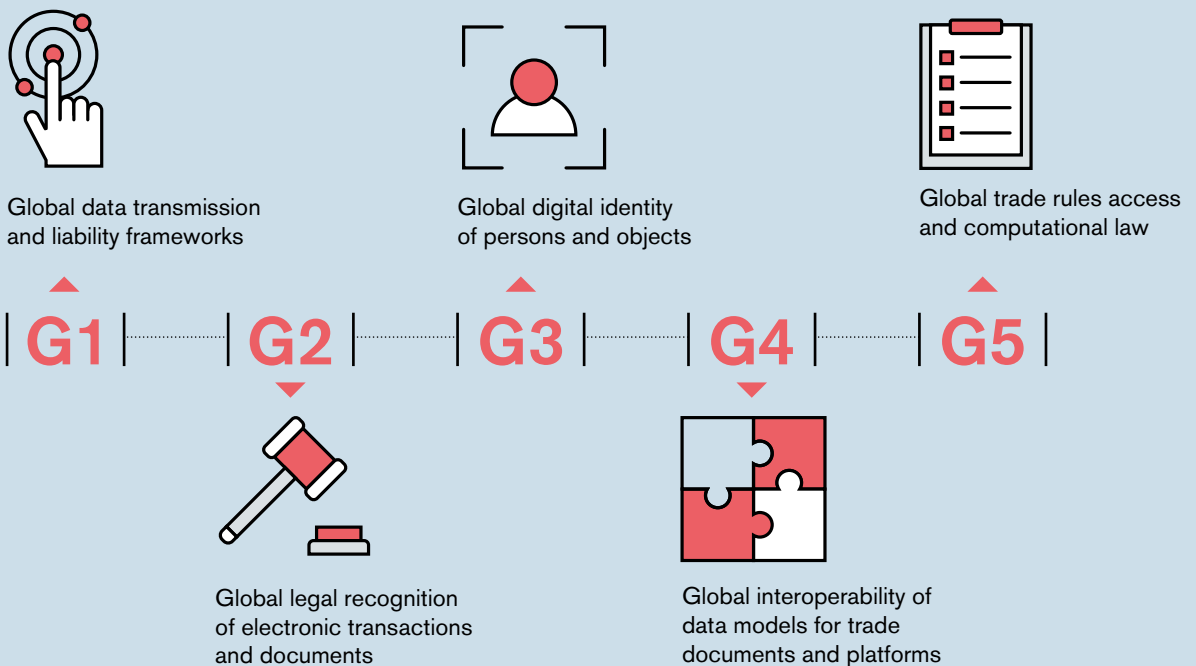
Global data transmission and liability frameworks

Global digital identity of persons and objects

Global trade rules access and computational law

G1

G2

G3

G4

G5

Global legal recognition of electronic transactions and documents

Global interoperability of data models for trade documents and platforms